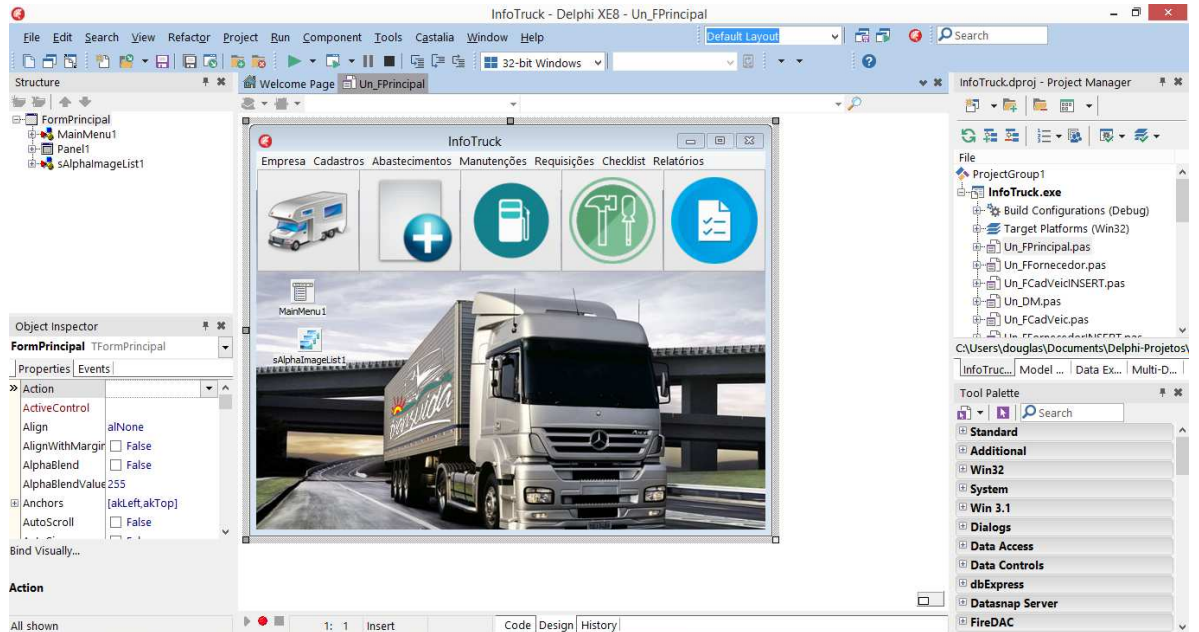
InfoTruck - Delphi XE8 - Un_FPrincipal

File Edit Search View Refactor Project Run Component Tools Castalia Window Help

Default Layout

Search

32-bit Windows

Structure

FormPrincipal
MainMenu1
Panel1
sAlphaImageList1

Welcome Page | Un_FPrincipal

InfoTruck

Empresa Cadastros Abastecimentos Manutenções Requisições Checklist Relatórios

MainMenu1

sAlphaImageList1

Object Inspector

FormPrincipal TFormPrincipal

Properties | Events

| Action | |
|---|---|
| ActiveControl | |
| Align | alNone |
| AlignWithMargin | False |
| AlphaBlend | False |
| AlphaBlendValue | 255 |
| Anchors | [akLeft,akTop] |
| AutoScroll | False |

Bind Visually...

Action

All shown

1: 1 Insert

Code | Design | History

InfoTruck.dproj - Project Manager

File

ProjectGroup1
InfoTruck.exe
Build Configurations (Debug)
Target Platforms (Win32)
Un_FPrincipal.pas
Un_FFornecedor.pas
Un_FCadVeicINSERT.pas
Un_DM.pas
Un_FCadVeic.pas
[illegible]

C:\Users\douglas\Documents\Delphi-Projetos\

InfoTruc... | Model ... | Data Ex... | Multi-D...

Tool Palette

Search

Standard
Additional
Win32
System
Win 3.1
Dialogs
Data Access
Data Controls
dbExpress
Datasnap Server
FireDAC